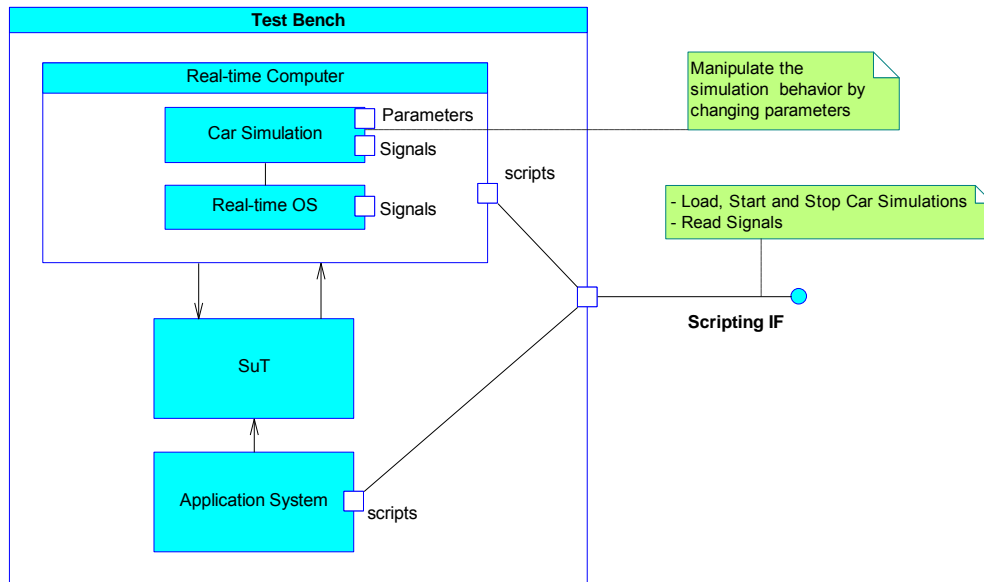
Test Bench

Real-time Computer

Car Simulation

Parameters

Signals

Real-time OS

Signals

scripts

SuT

Application System

scripts

Manipulate the simulation behavior by changing parameters

- Load, Start and Stop Car Simulations
- Read Signals

Scripting IF